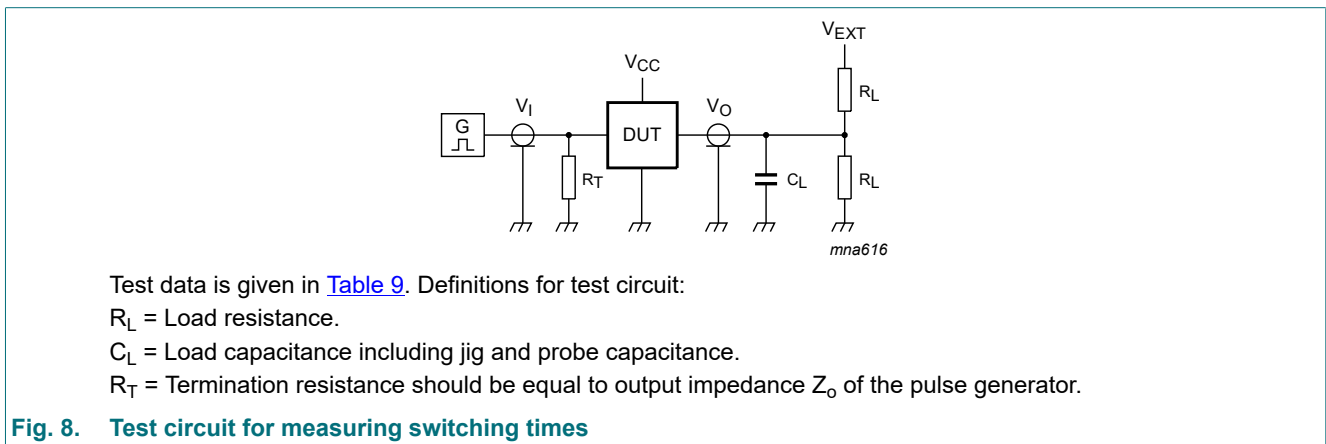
$V_{EXT}$

$V_{CC}$

$R_L$

G

$V_I$

DUT

$V_O$

$R_T$

$C_L$

$R_L$

mna616

Test data is given in Table 9. Definitions for test circuit:

$R_L$ = Load resistance.

$C_L$ = Load capacitance including jig and probe capacitance.

$R_T$ = Termination resistance should be equal to output impedance $Z_o$ of the pulse generator.

Fig. 8. Test circuit for measuring switching times